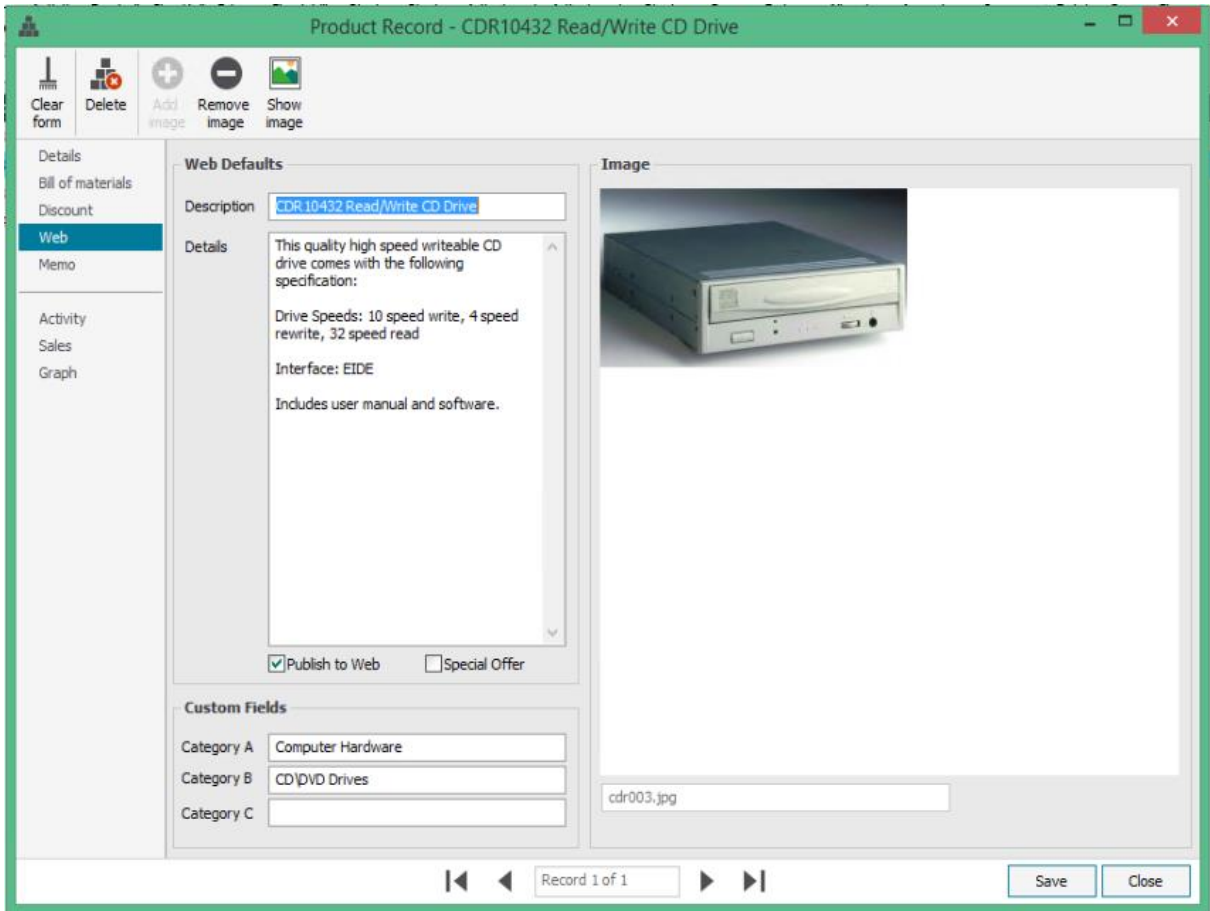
Product Record - CDR10432 Read/Write CD Drive

Clear form
Delete
Add image
Remove image
Show image

Details
Bill of materials
Discount
Web
Memo

Activity
Sales
Graph

Web Defaults

Description CDR10432 Read/Write CD Drive

Details This quality high speed writeable CD drive comes with the following specification:

Drive Speeds: 10 speed write, 4 speed rewrite, 32 speed read

Interface: EIDE

Includes user manual and software.

Publish to Web
Special Offer

Custom Fields

Category A Computer Hardware
Category B CD\DVD Drives
Category C

Image

cdr003.jpg

Record 1 of 1

Save
Close